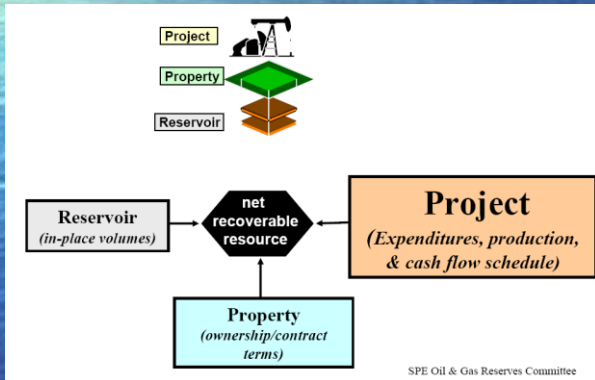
Project

Property

Reservoir

Reservoir
(in-place volumes)

net recoverable resource

Project
(Expenditures, production, & cash flow schedule)

Property
(ownership/contract terms)

SPE Oil & Gas Reserves Committee